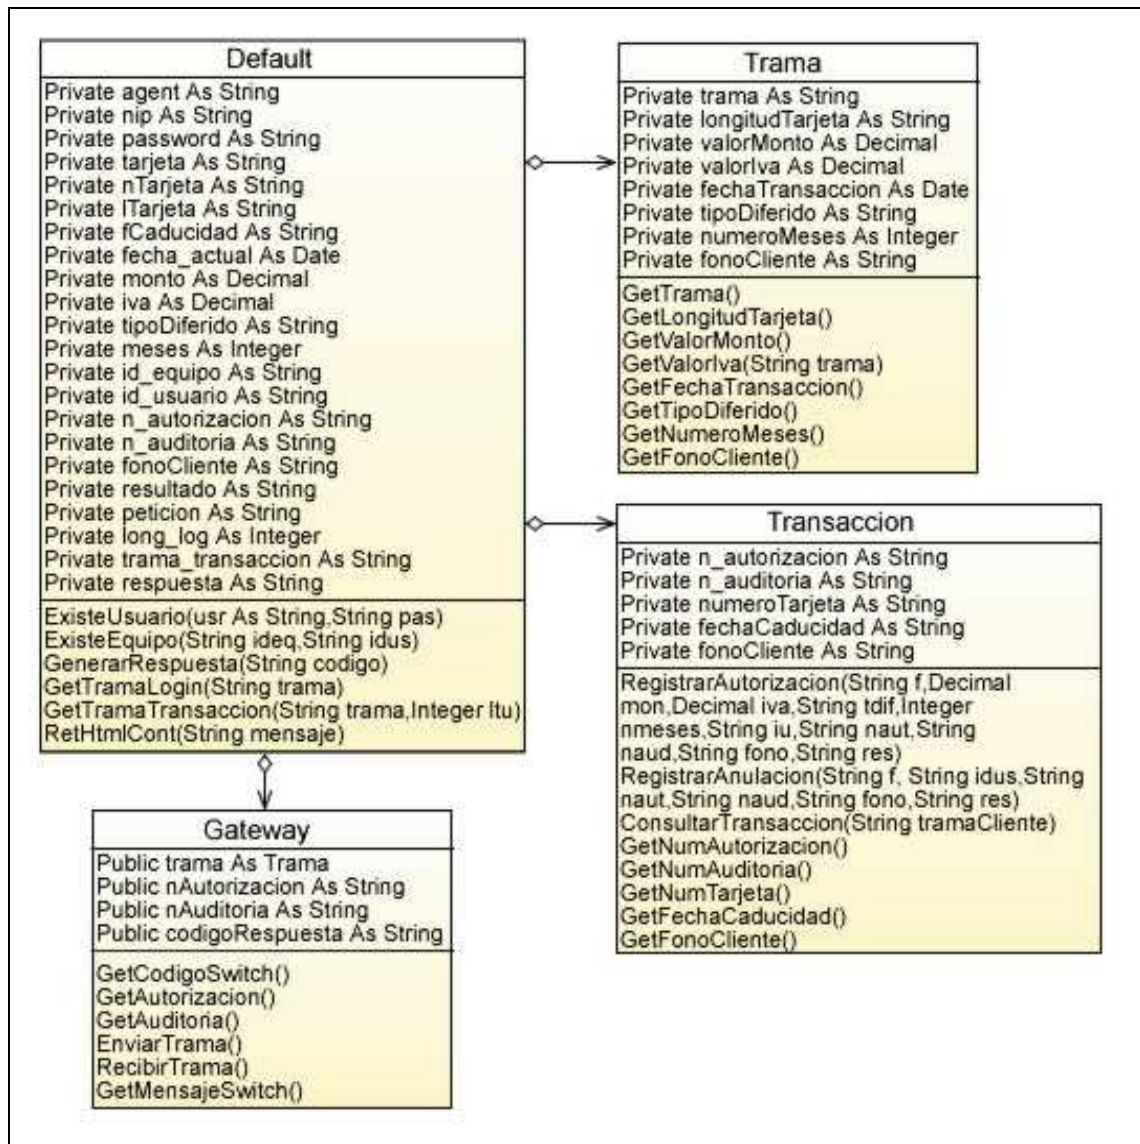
Default

Private agent As String
Private nip As String
Private password As String
Private tarjeta As String
Private nTarjeta As String
Private lTarjeta As String
Private fCaducidad As String
Private fecha_actual As Date
Private monto As Decimal
Private iva As Decimal
Private tipoDiferido As String
Private meses As Integer
Private id_equipo As String
Private id_usuario As String
Private n_autorizacion As String
Private n_auditoria As String
Private fonoCliente As String
Private resultado As String
Private peticion As String
Private long_log As Integer
Private trama_transaccion As String
Private respuesta As String

ExisteUsuario(usr As String,String pas)
ExisteEquipo(String ideq,String idus)
GenerarRespuesta(String codigo)
GetTramaLogin(String trama)
GetTramaTransaccion(String trama,Integer ltu)
RetHtmlCont(String mensaje)

Trama

Private trama As String
Private longitudTarjeta As String
Private valorMonto As Decimal
Private valorIva As Decimal
Private fechaTransaccion As Date
Private tipoDiferido As String
Private numeroMeses As Integer
Private fonoCliente As String

GetTrama()
GetLongitudTarjeta()
GetValorMonto()
GetValorIva(String trama)
GetFechaTransaccion()
GetTipoDiferido()
GetNumeroMeses()
GetFonoCliente()

Transaccion

Private n_autorizacion As String
Private n_auditoria As String
Private numeroTarjeta As String
Private fechaCaducidad As String
Private fonoCliente As String

RegistrarAutorizacion(String f,Decimal mon,Decimal iva,String tdif,Integer nmeses,String iu,String naut,String naud,String fono,String res)
RegistrarAnulacion(String f, String idus,String naut,String naud,String fono,String res)
ConsultarTransaccion(String tramaCliente)
GetNumAutorizacion()
GetNumAuditoria()
GetNumTarjeta()
GetFechaCaducidad()
GetFonoCliente()

Gateway

Public trama As Trama
Public nAutorizacion As String
Public nAuditoria As String
Public codigoRespuesta As String

GetCodigoSwitch()
GetAutorizacion()
GetAuditoria()
EnviarTrama()
RecibirTrama()
GetMensajeSwitch()